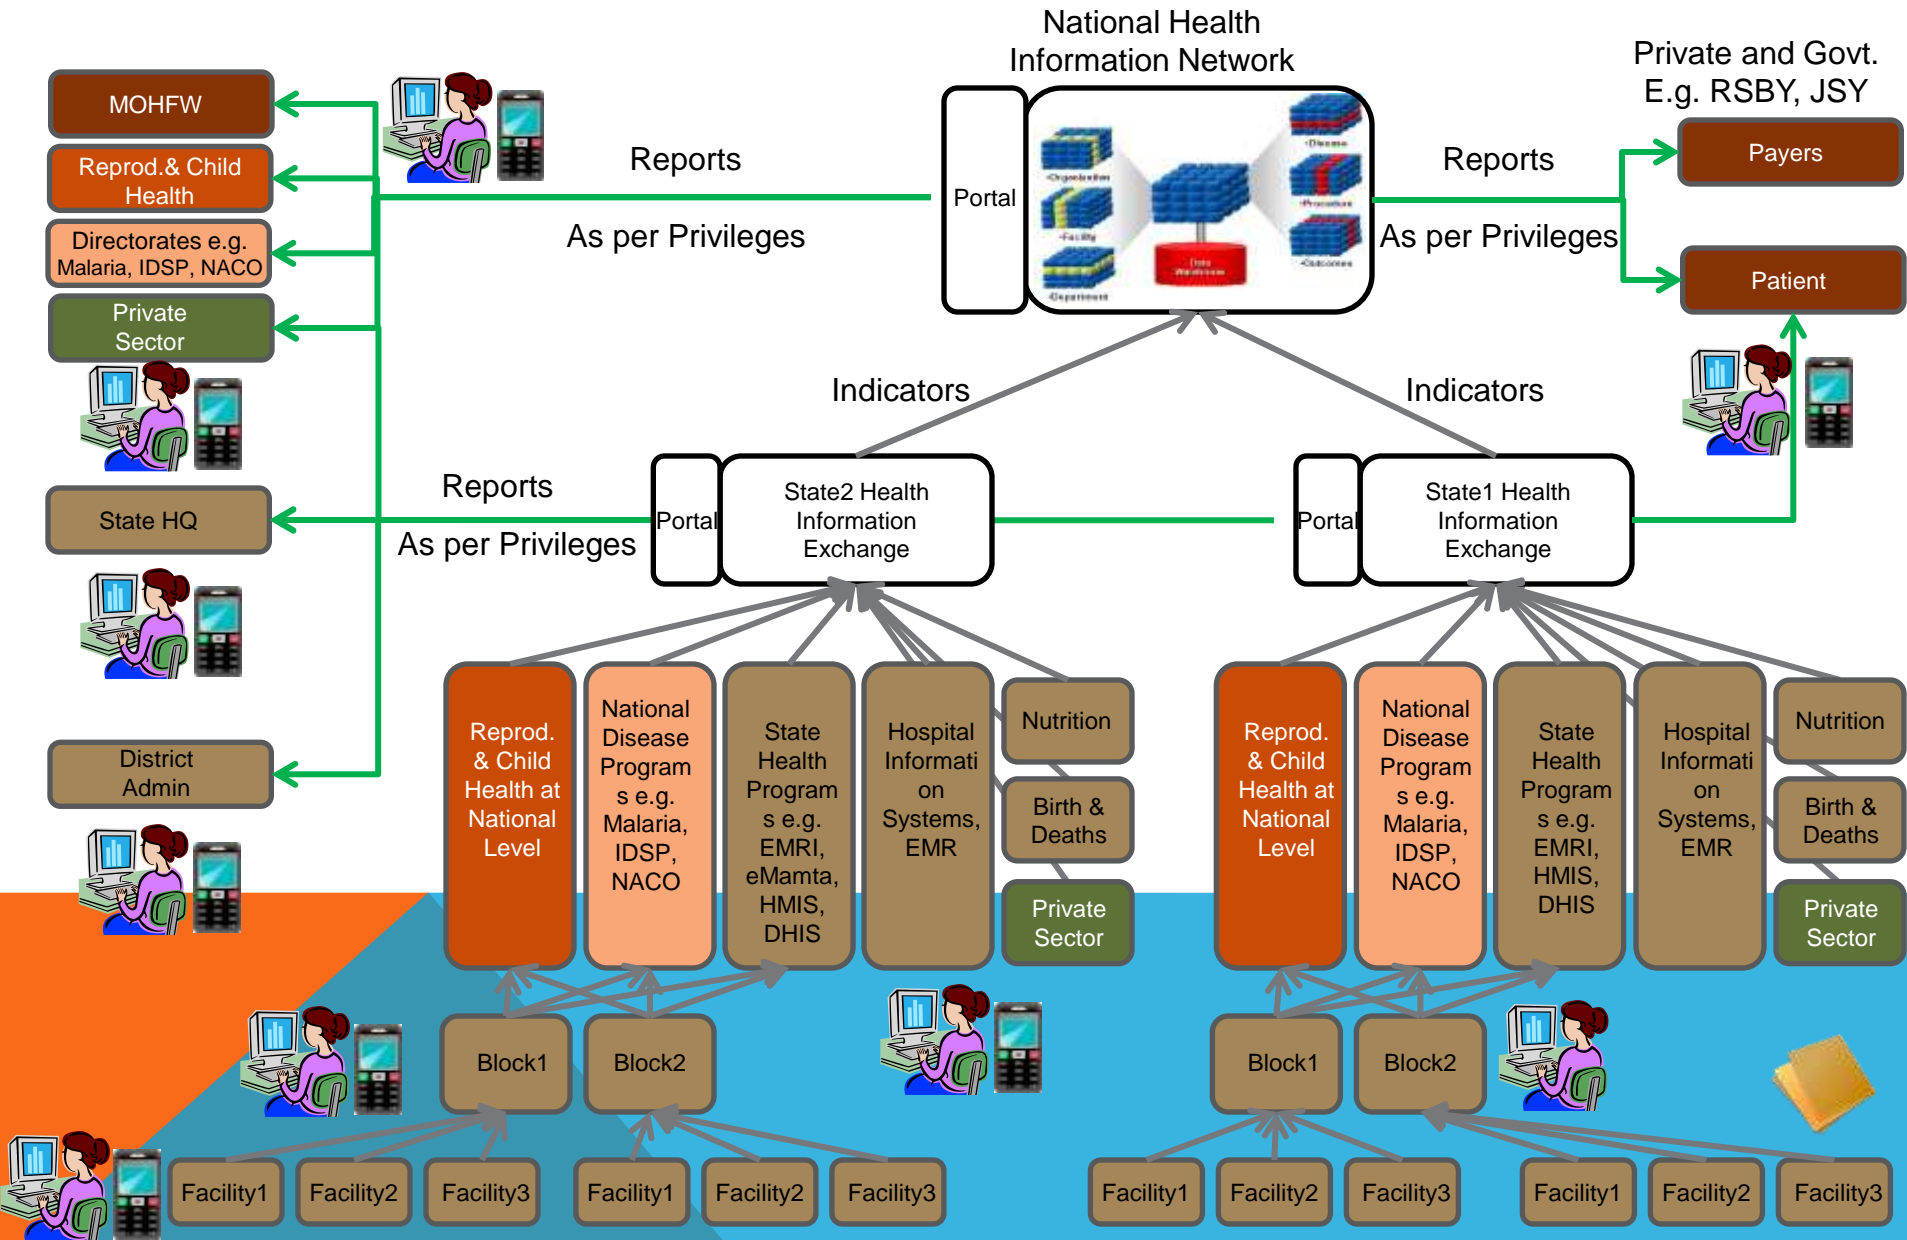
National Health Information Network

Private and Govt. E.g. RSBY, JSY

MOHFW

Reprod.& Child Health

Directorates e.g. Malaria, IDSP, NACO

Private Sector

Reports

As per Privileges

Portal

Reports

As per Privileges

Payers

Patient

Indicators

Indicators

Reports

As per Privileges

State HQ

Portal

State2 Health Information Exchange

Portal

State1 Health Information Exchange

District Admin

Reprod. & Child Health at National Level

National Disease Program s e.g. Malaria, IDSP, NACO

State Health Program s e.g. EMRI, eMamta, HMIS, DHIS

Hospital Information Systems, EMR

Nutrition

Birth & Deaths

Private Sector

Reprod. & Child Health at National Level

National Disease Program s e.g. Malaria, IDSP, NACO

State Health Program s e.g. EMRI, HMIS, DHIS

Hospital Information Systems, EMR

Nutrition

Birth & Deaths

Private Sector

Block1

Block2

Block1

Block2

Facility1

Facility2

Facility3

Facility1

Facility2

Facility3

Facility1

Facility2

Facility3

Facility1

Facility2

Facility3